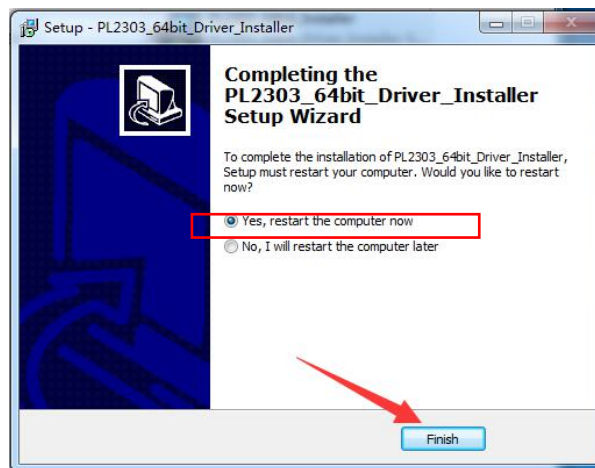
Setup - PL2303_64bit_Driver_Installer

Completing the PL2303_64bit_Driver_Installer Setup Wizard

To complete the installation of PL2303_64bit_Driver_Installer, Setup must restart your computer. Would you like to restart now?

Yes, restart the computer now

No, I will restart the computer later

Finish